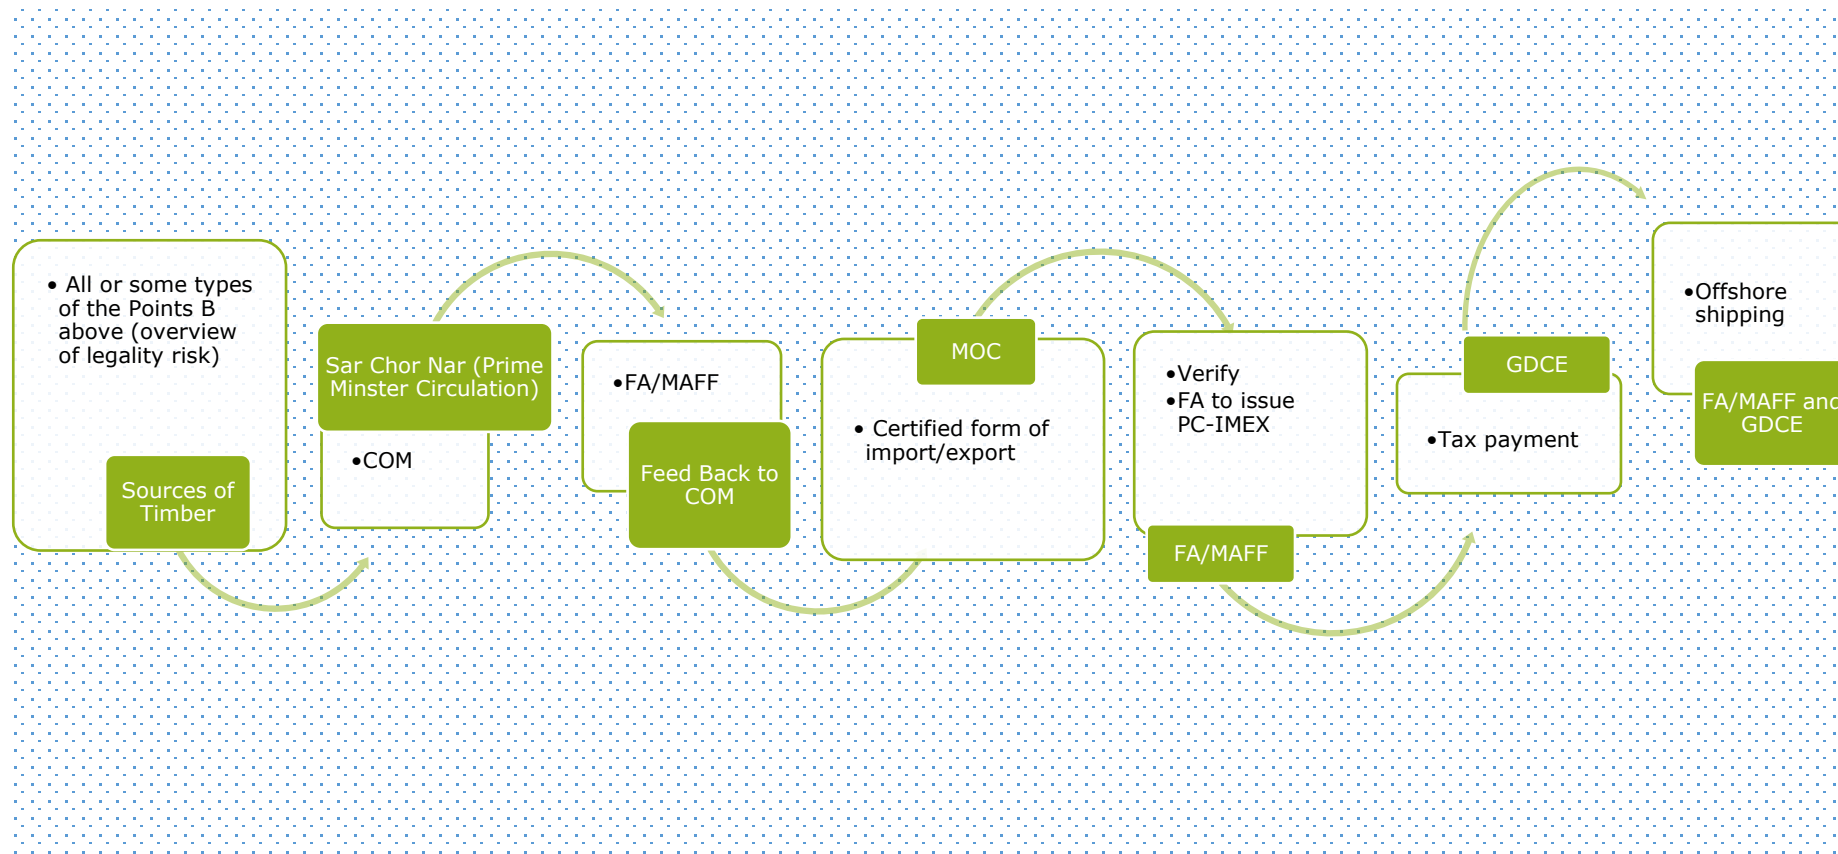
• All or some types of the Points B above (overview of legality risk)

Sources of Timber

Sar Chor Nar (Prime Minster Circulation)

•COM

•FA/MAFF

Feed Back to COM

MOC

• Certified form of import/export

•Verify
•FA to issue PC-IMEX

FA/MAFF

GDCE

•Tax payment

•Offshore shipping

FA/MAFF and GDCE